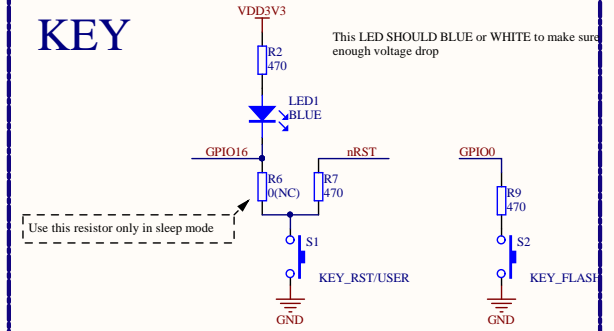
KEY

VDD3V3

This LED SHOULD BLUE or WHITE to make sure enough voltage drop

R2
470

LED1
BLUE

GPIO16

nRST

GPIO0

R6
0(NC)

R7
470

R9
470

Use this resistor only in sleep mode

S1

S2

KEY_RST/USER

KEY_FLASH

GND

GND